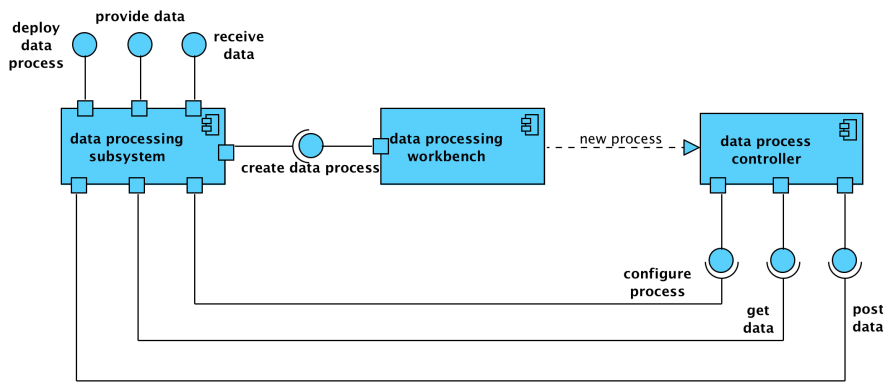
deploy data process

provide data

receive data

data processing subsystem

create data process

data processing workbench

new process

data process controller

configure process

get data

post data